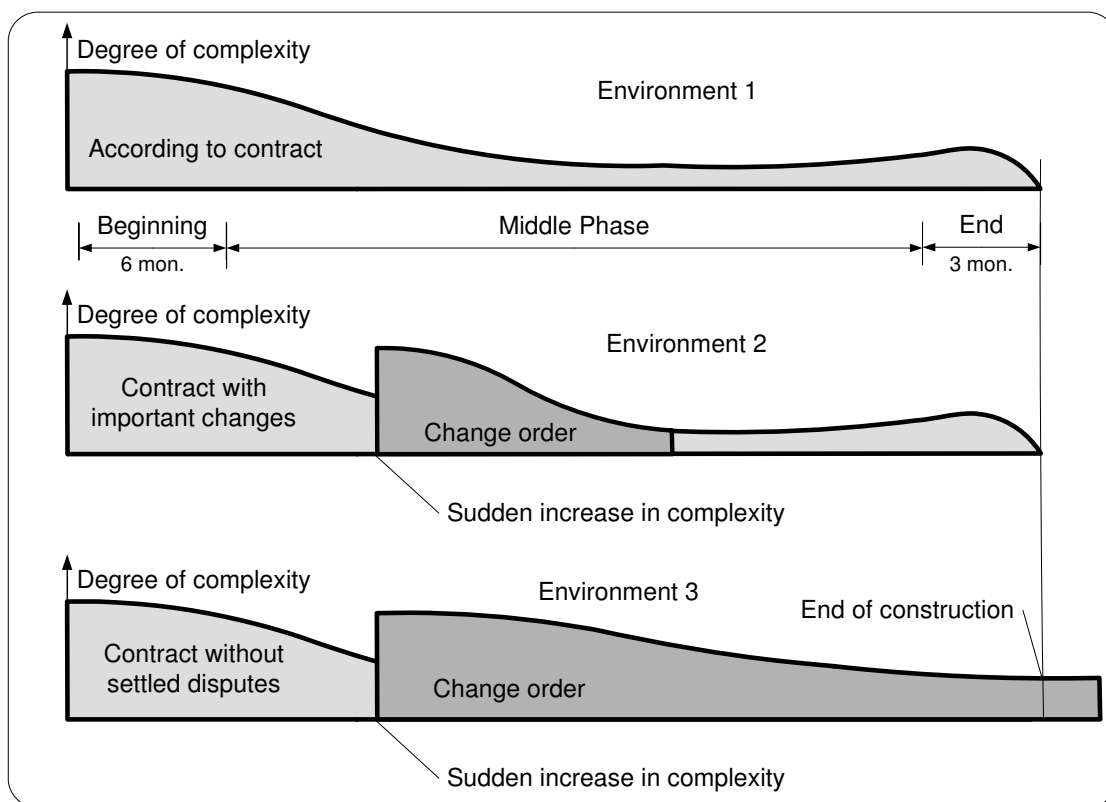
Degree of complexity

Environment 1

According to contract

Beginning

6 mon.

Middle Phase

End

3 mon.

Degree of complexity

Environment 2

Contract with important changes

Change order

Sudden increase in complexity

Degree of complexity

Environment 3

End of construction

Contract without settled disputes

Change order

Sudden increase in complexity